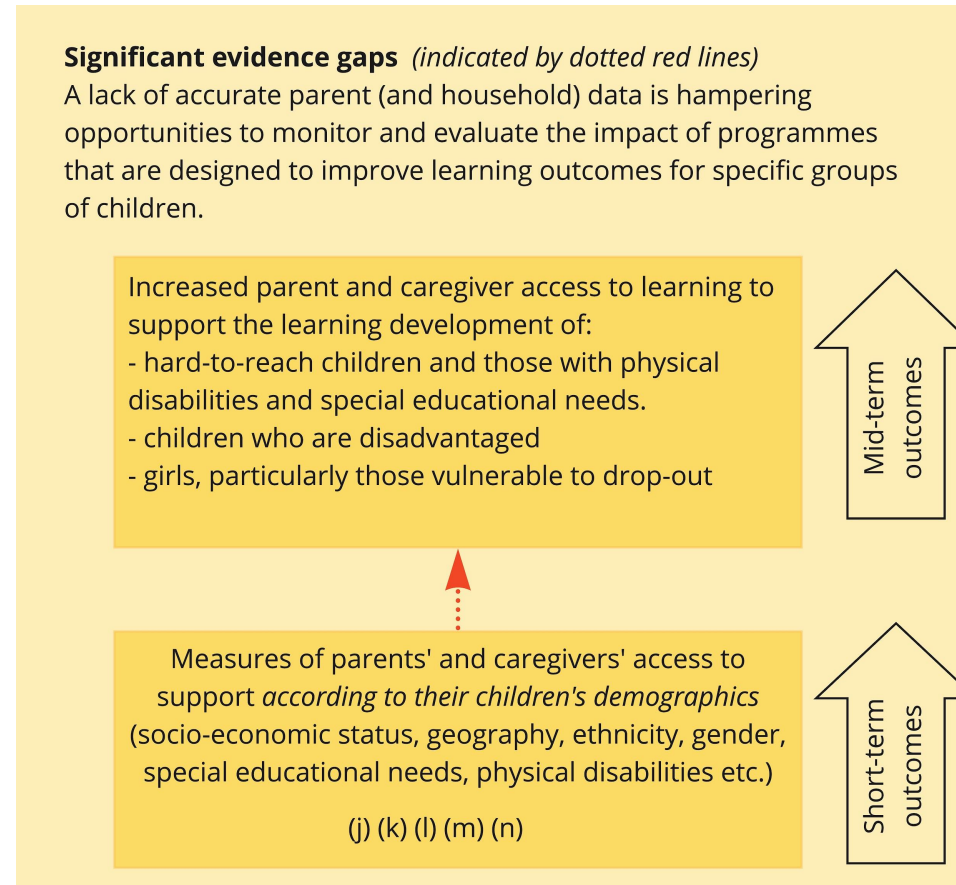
**Significant evidence gaps** *(indicated by dotted red lines)*
A lack of accurate parent (and household) data is hampering opportunities to monitor and evaluate the impact of programmes that are designed to improve learning outcomes for specific groups of children.

Increased parent and caregiver access to learning to support the learning development of:
- hard-to-reach children and those with physical disabilities and special educational needs.
- children who are disadvantaged
- girls, particularly those vulnerable to drop-out

Mid-term outcomes

Measures of parents' and caregivers' access to support *according to their children's demographics* (socio-economic status, geography, ethnicity, gender, special educational needs, physical disabilities etc.)

(j) (k) (l) (m) (n)

Short-term outcomes